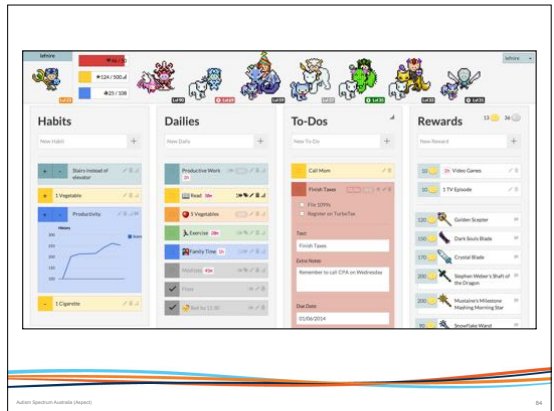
lefnire

524 / 500

25 / 108

lefnire

Habits

New Habit

Stairs instead of elevator

1 Vegetable

Productivity

History

1 Cigarette

Dailies

New Daily

Productive Work

Read

5 Vegetables

Exercise

Family Time

Meditate

Floss

Bed by 11:30

To-Dos

New To-Do

Call Mom

Finish Taxes

File 1099s

Register on TurboTax

Text

Finish Taxes

Extra Notes

Remember to call CPA on Wednesday

Due Date

01/06/2014

Rewards

New Reward

Video Games

1 TV Episode

Golden Scepter

Dark Souls Blade

Crystal Blade

Stephen Weber's Shaft of the Dragon

Mustaine's Milestone Mashing Morning Star

Snowflake Wand

Autism Spectrum Australia (Aspect)

84